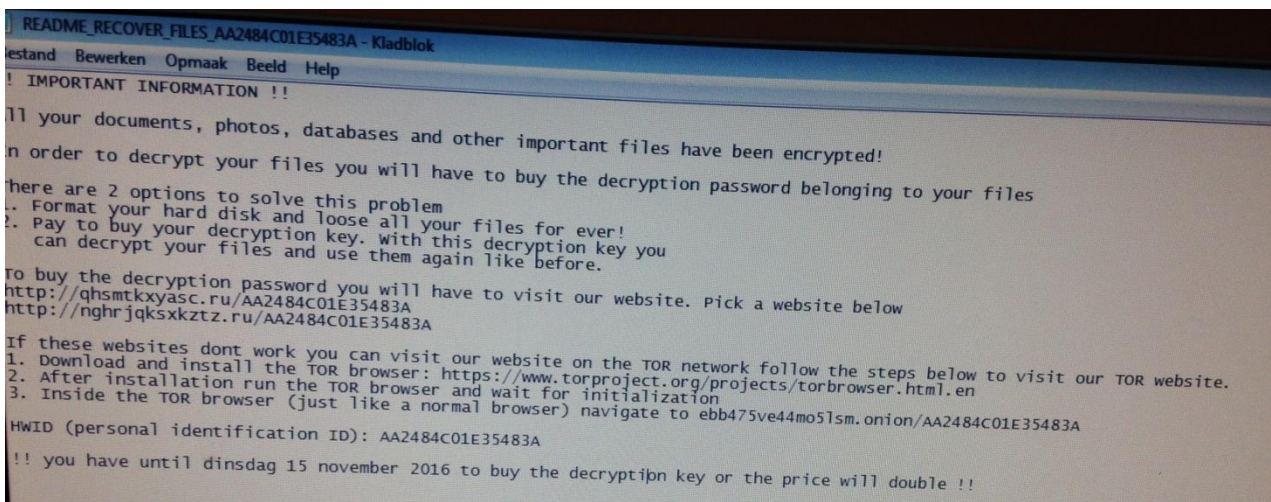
README_RECOVER_FILES_AA2484C01E35483A - Kladblok

estand Bewerken Opmaak Beeld Help

! IMPORTANT INFORMATION !!

ll your documents, photos, databases and other important files have been encrypted!

n order to decrypt your files you will have to buy the decryption password belonging to your files

here are 2 options to solve this problem
. Format your hard disk and loose all your files for ever!
. Pay to buy your decryption key. With this decryption key you can decrypt your files and use them again like before.

To buy the decryption password you will have to visit our website. Pick a website below
http://qhsmtkxyasc.ru/AA2484C01E35483A
http://nghrjqksxkztz.ru/AA2484C01E35483A

If these websites dont work you can visit our website on the TOR network follow the steps below to visit our TOR website.
1. Download and install the TOR browser: https://www.torproject.org/projects/torbrowser.html.en
2. After installation run the TOR browser and wait for initialization
3. Inside the TOR browser (just like a normal browser) navigate to ebb475ve44mo5lsm.onion/AA2484C01E35483A

HWID (personal identification ID): AA2484C01E35483A

!! you have until dinsdag 15 november 2016 to buy the decryptibn key or the price will double !!